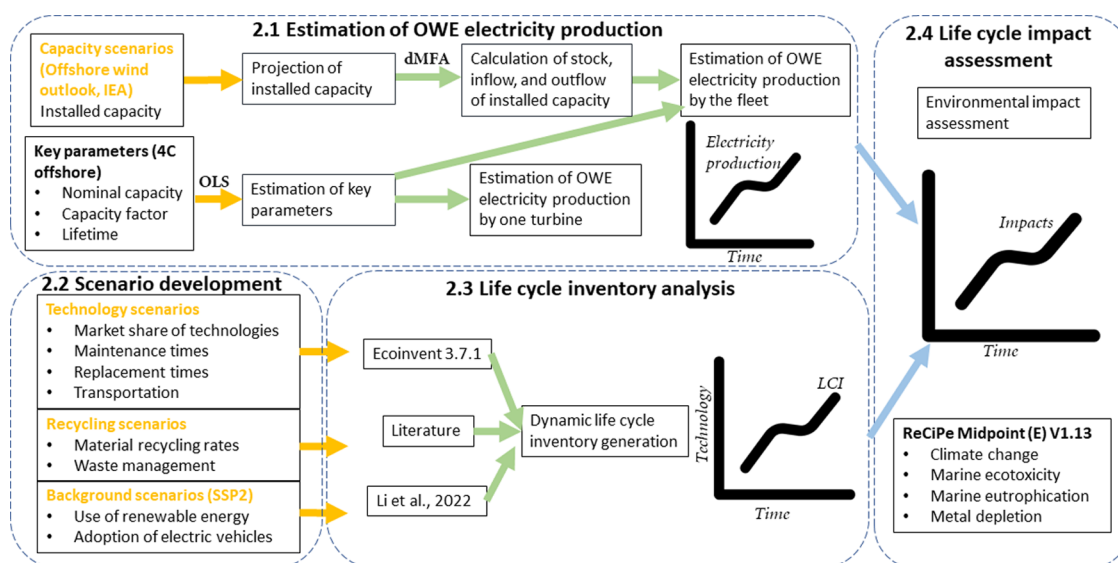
2.1 Estimation of OWE electricity production

Capacity scenarios (Offshore wind outlook, IEA)
Installed capacity

Projection of installed capacity

dMFA

Calculation of stock, inflow, and outflow of installed capacity

Estimation of OWE electricity production by the fleet

Key parameters (4C offshore)
• Nominal capacity
• Capacity factor
• Lifetime

OLS

Estimation of key parameters

Estimation of OWE electricity production by one turbine

Electricity production

Time

2.4 Life cycle impact assessment

Environmental impact assessment

Impacts

Time

2.2 Scenario development

Technology scenarios
• Market share of technologies
• Maintenance times
• Replacement times
• Transportation

Recycling scenarios
• Material recycling rates
• Waste management

Background scenarios (SSP2)
• Use of renewable energy
• Adoption of electric vehicles

2.3 Life cycle inventory analysis

Ecoinvent 3.7.1

Literature

Li et al., 2022

Dynamic life cycle inventory generation

Technology

LCI

Time

ReCiPe Midpoint (E) V1.13
• Climate change
• Marine ecotoxicity
• Marine eutrophication
• Metal depletion